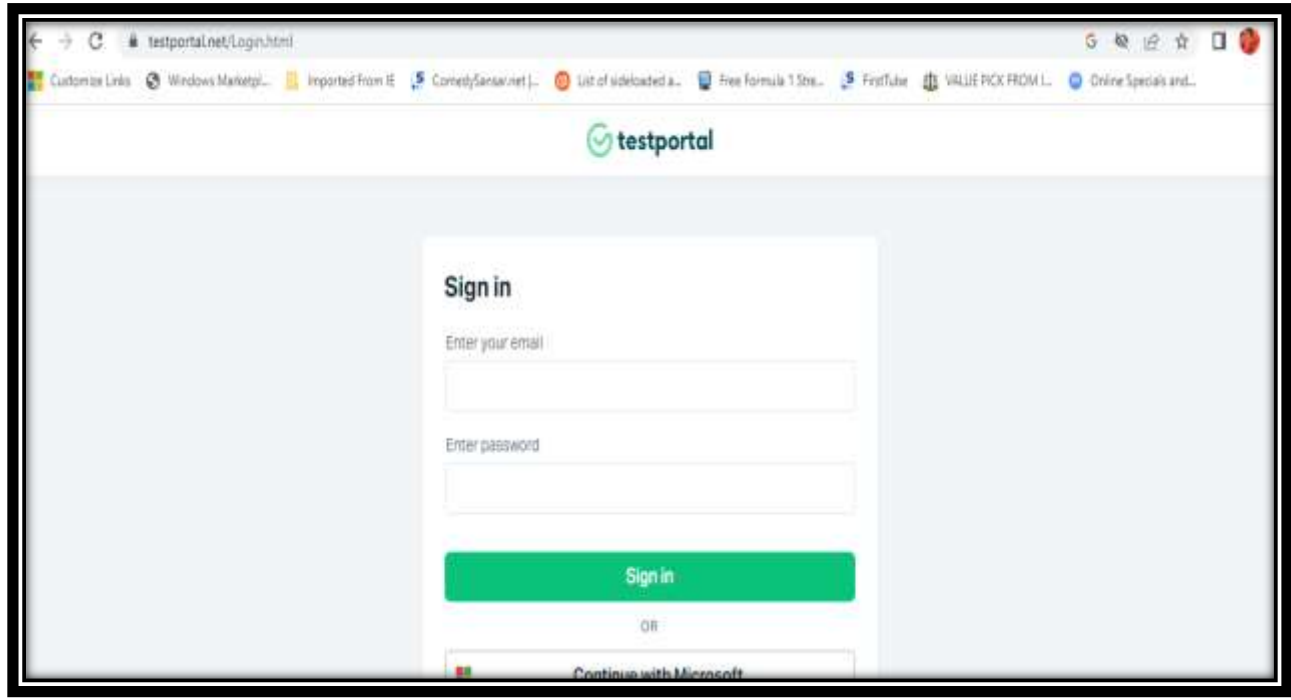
testportal.net/Login.html

Customize Links Windows Marketpl... Imported From IE ComedySansar.net |... List of sideloaded a... Free Formula 1 Stre... FirstTube VALUE PICK FROM I... Online Specials and...

testportal

Sign in

Enter your email

Enter password

Sign in

OR

Continue with Microsoft